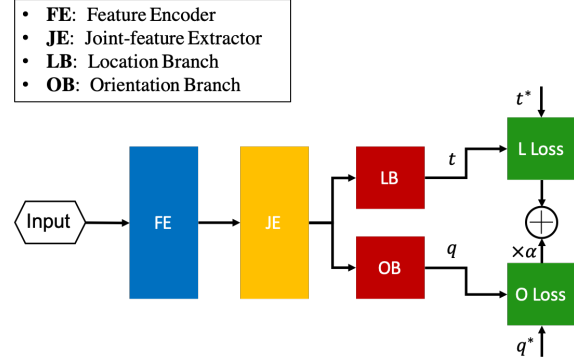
- **FE**: Feature Encoder
- **JE**: Joint-feature Extractor
- **LB**: Location Branch
- **OB**: Orientation Branch

$t^*$

Input

FE

JE

LB

$t$

L Loss

$\oplus$

$\times\alpha$

OB

$q$

O Loss

$q^*$